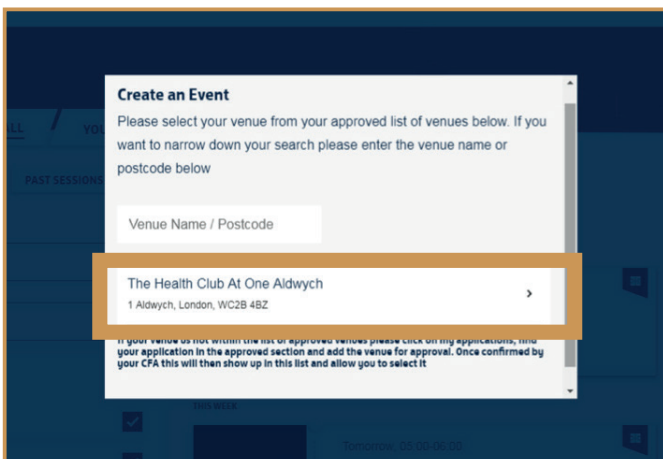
Create an Event
Please select your venue from your approved list of venues below. If you want to narrow down your search please enter the venue name or postcode below

Venue Name / Postcode

The Health Club At One Aldwych
1 Aldwych, London, WC2B 4BZ

If your venue us not within the list of approved venues please click on my applications, find your application in the approved section and add the venue for approval. Once confirmed by your CFA this will then show up in this list and allow you to select it

LL
YOU
PAST SESSIONS
THIS WEEK
Tomorrow, 05:00-06:00